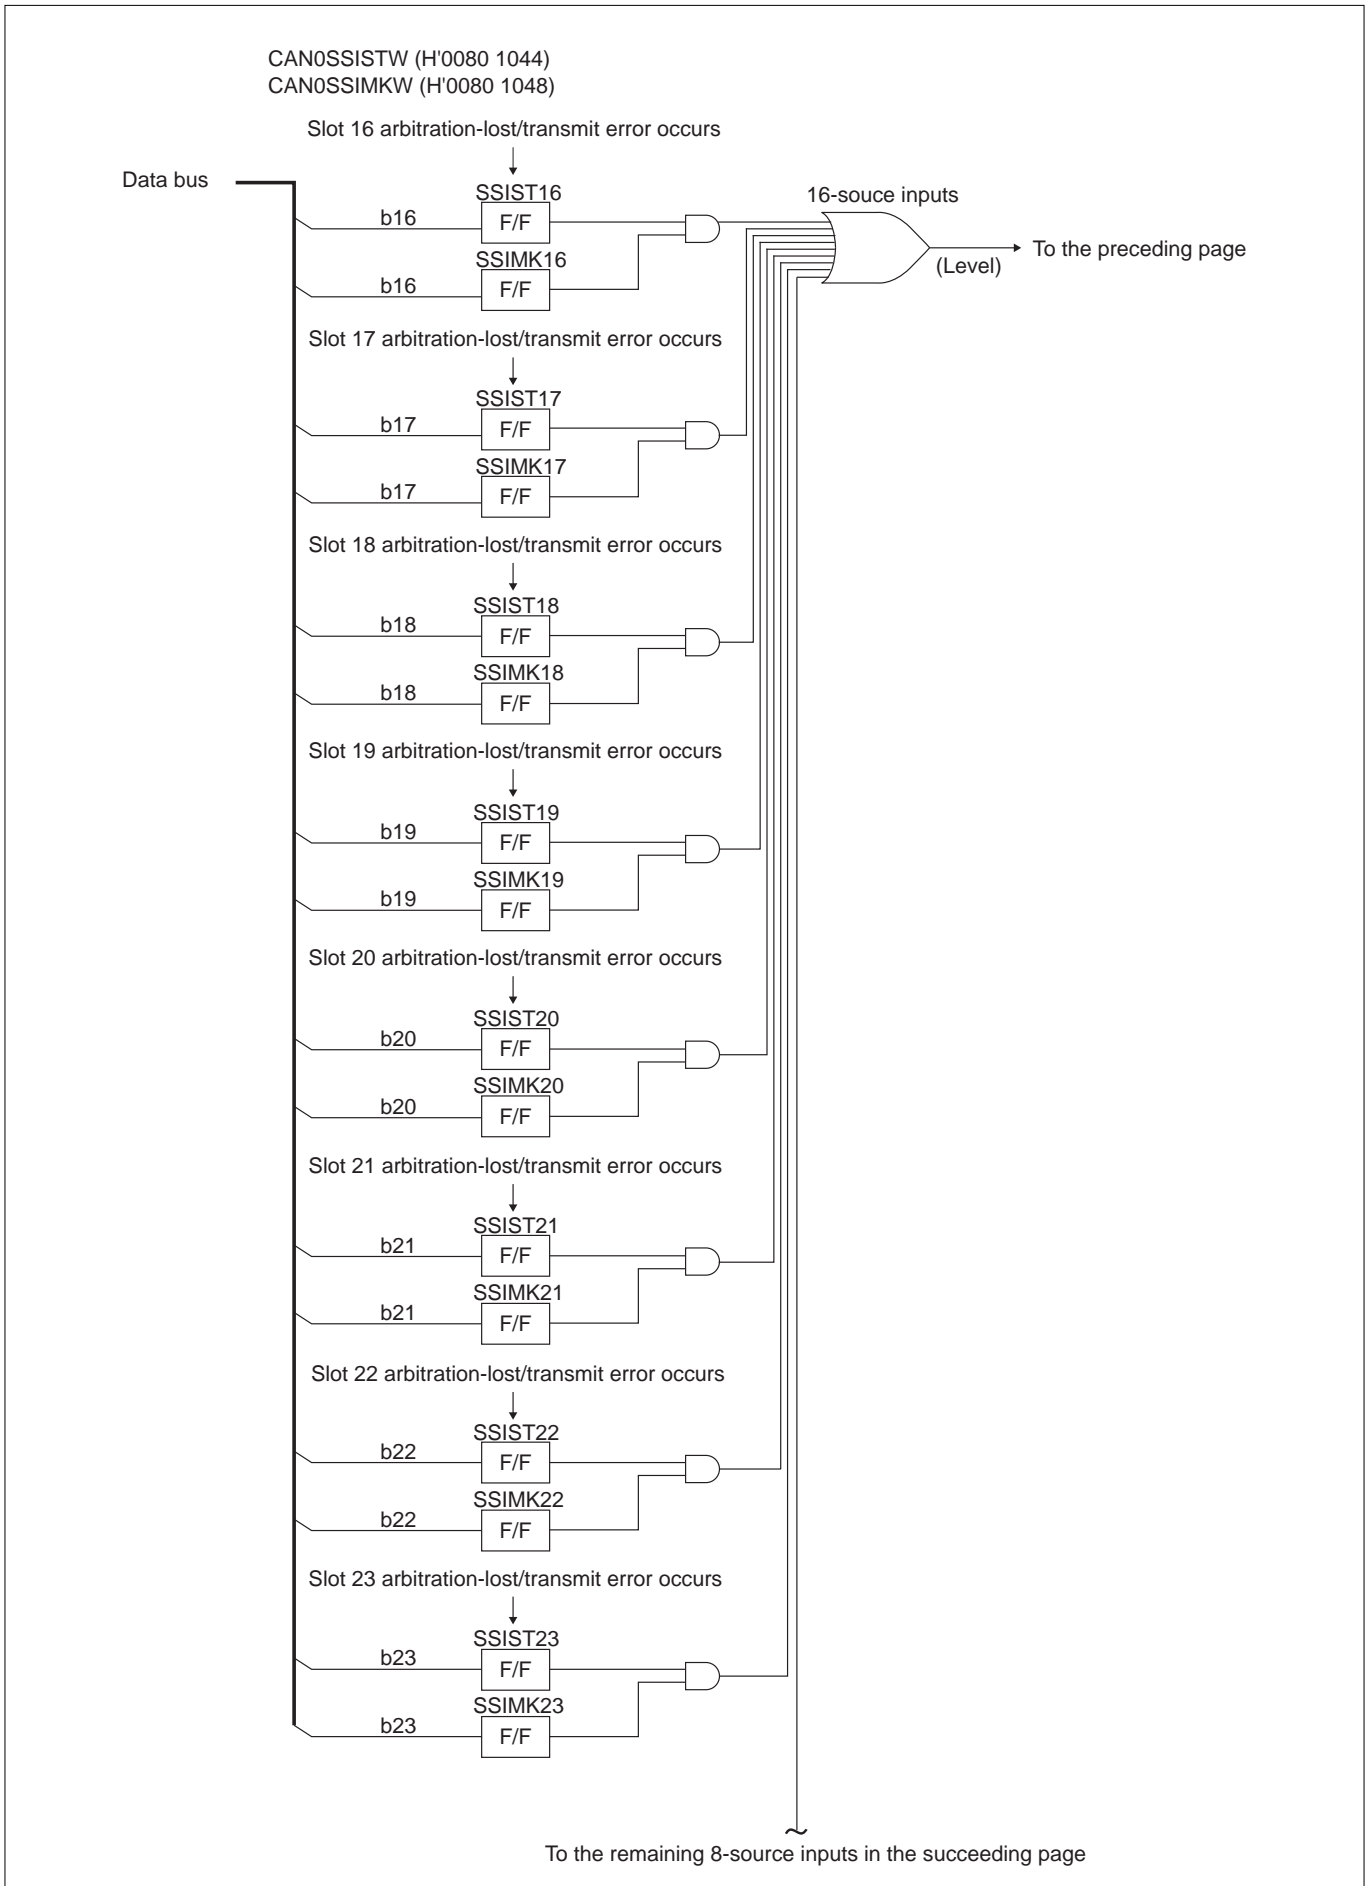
CAN0SSISTW (H'0080 1044)
CAN0SSIMKW (H'0080 1048)

Slot 16 arbitration-lost/transmit error occurs

Data bus

SSIST16
b16
F/F

SSIMK16
b16
F/F

16-souce inputs

To the preceding page

(Level)

Slot 17 arbitration-lost/transmit error occurs

SSIST17
b17
F/F

SSIMK17
b17
F/F

Slot 18 arbitration-lost/transmit error occurs

SSIST18
b18
F/F

SSIMK18
b18
F/F

Slot 19 arbitration-lost/transmit error occurs

SSIST19
b19
F/F

SSIMK19
b19
F/F

Slot 20 arbitration-lost/transmit error occurs

SSIST20
b20
F/F

SSIMK20
b20
F/F

Slot 21 arbitration-lost/transmit error occurs

SSIST21
b21
F/F

SSIMK21
b21
F/F

Slot 22 arbitration-lost/transmit error occurs

SSIST22
b22
F/F

SSIMK22
b22
F/F

Slot 23 arbitration-lost/transmit error occurs

SSIST23
b23
F/F

SSIMK23
b23
F/F

To the remaining 8-source inputs in the succeeding page